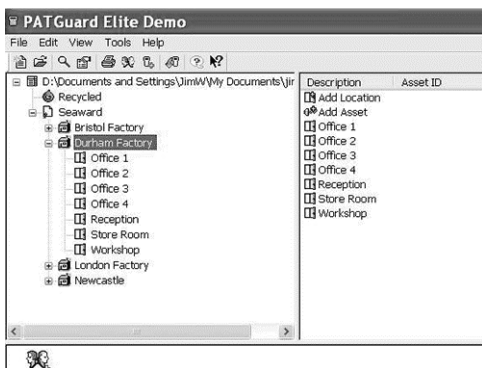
PATGuard Elite Demo

File Edit View Tools Help

D:\Documents and Settings\JimW\My Documents\jir
Recycled
Seaward
Bristol Factory
Durham Factory
Office 1
Office 2
Office 3
Office 4
Reception
Store Room
Workshop
London Factory
Newcastle

| Description | Asset ID |
|---|---|
| Add Location | |
| Add Asset | |
| Office 1 | |
| Office 2 | |
| Office 3 | |
| Office 4 | |
| Reception | |
| Store Room | |
| Workshop | |